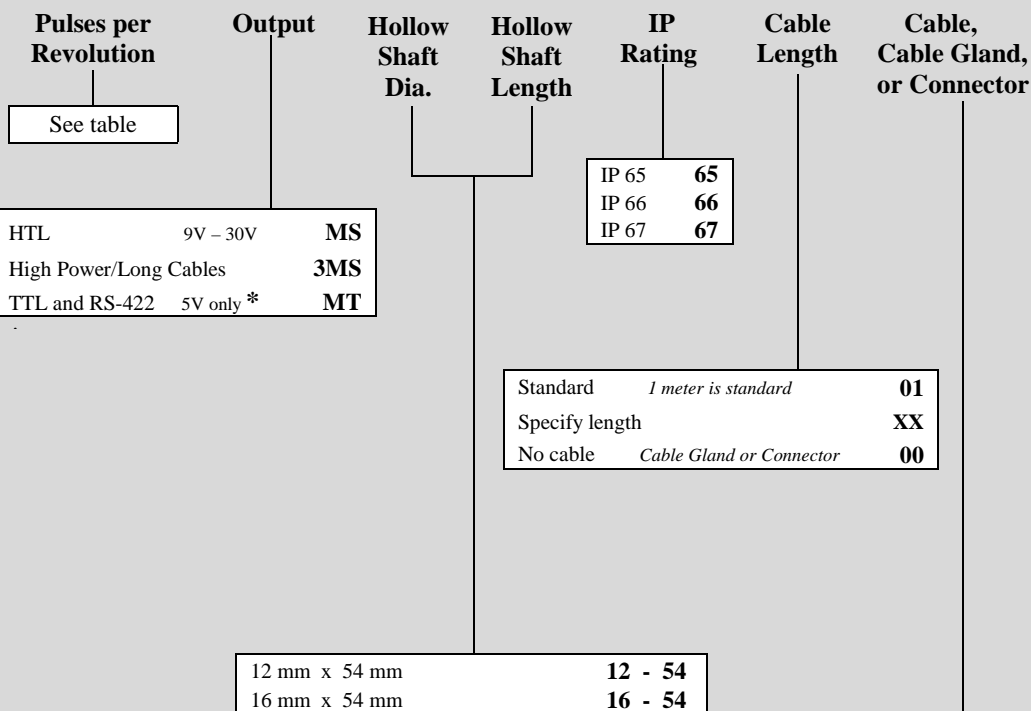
Pulses per Revolution

Output

Hollow Shaft Dia.

Hollow Shaft Length

IP Rating

Cable Length

Cable, Cable Gland, or Connector

See table

| | | |
|---|---|---|
| HTL | 9V – 30V | **MS** |
| High Power/Long Cables | | **3MS** |
| TTL and RS-422 | 5V only * | **MT** |

| | |
|---|---|
| IP 65 | **65** |
| IP 66 | **66** |
| IP 67 | **67** |

| | | |
|---|---|---|
| Standard | *1 meter is standard* | **01** |
| Specify length | | **XX** |
| No cable | *Cable Gland or Connector* | **00** |

| | |
|---|---|
| 12 mm x 54 mm | **12 - 54** |
| 16 mm x 54 mm | **16 - 54** |